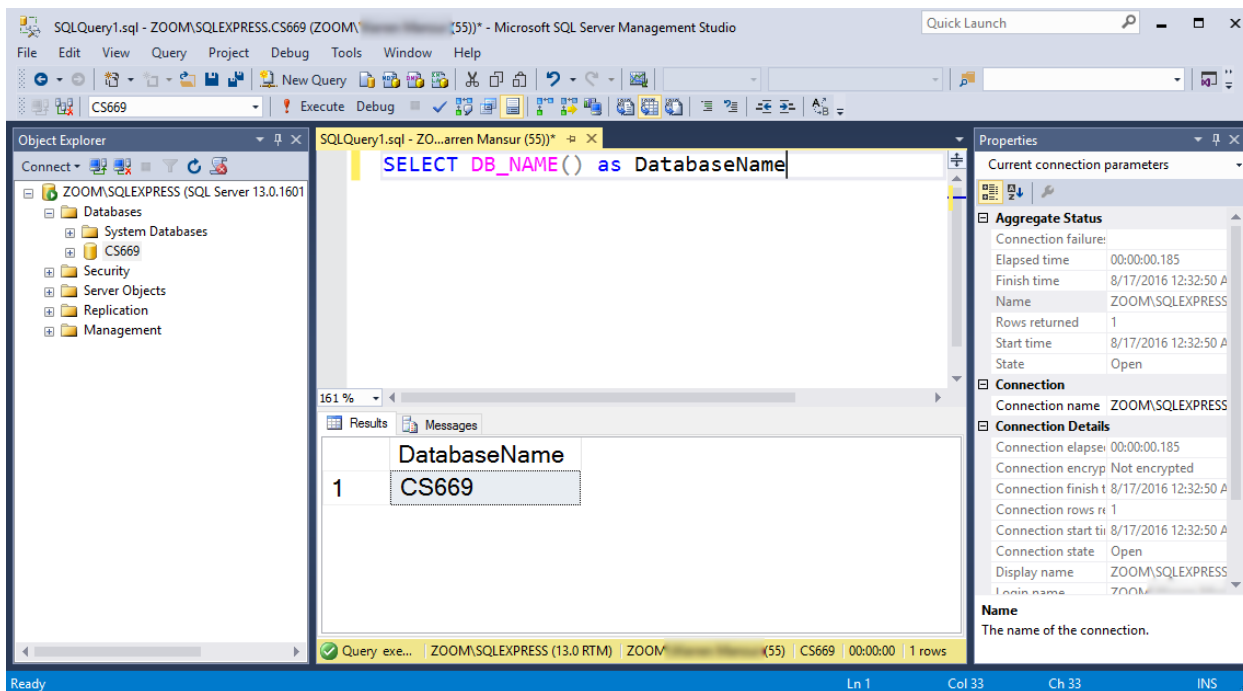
SQLQuery1.sql - ZOOM\SQLEXPRESS.CS669 (ZOOM\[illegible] (55))* - Microsoft SQL Server Management Studio
Quick Launch

File Edit View Query Project Debug Tools Window Help

New Query

CS669 Execute Debug

Object Explorer
Connect
ZOOM\SQLEXPRESS (SQL Server 13.0.1601
Databases
System Databases
CS669
Security
Server Objects
Replication
Management

SQLQuery1.sql - ZO...arren Mansur (55))*

SELECT DB_NAME() as DatabaseName

161 %

Results Messages

| | DatabaseName |
|---|---|
| 1 | CS669 |

Query exe... ZOOM\SQLEXPRESS (13.0 RTM) ZOOM\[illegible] (55) CS669 00:00:00 1 rows

Properties
Current connection parameters

Aggregate Status
| Connection failures | |
|---|---|
| Elapsed time | 00:00:00.185 |
| Finish time | 8/17/2016 12:32:50 A |
| Name | ZOOM\SQLEXPRESS |
| Rows returned | 1 |
| Start time | 8/17/2016 12:32:50 A |
| State | Open |

Connection
| Connection name | ZOOM\SQLEXPRESS |
|---|---|

Connection Details
| Connection elapse | 00:00:00.185 |
|---|---|
| Connection encryp | Not encrypted |
| Connection finish t | 8/17/2016 12:32:50 A |
| Connection rows re | 1 |
| Connection start tir | 8/17/2016 12:32:50 A |
| Connection state | Open |
| Display name | ZOOM\SQLEXPRESS |
| Login name | ZOOM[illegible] |

Name
The name of the connection.

Ready Ln 1 Col 33 Ch 33 INS